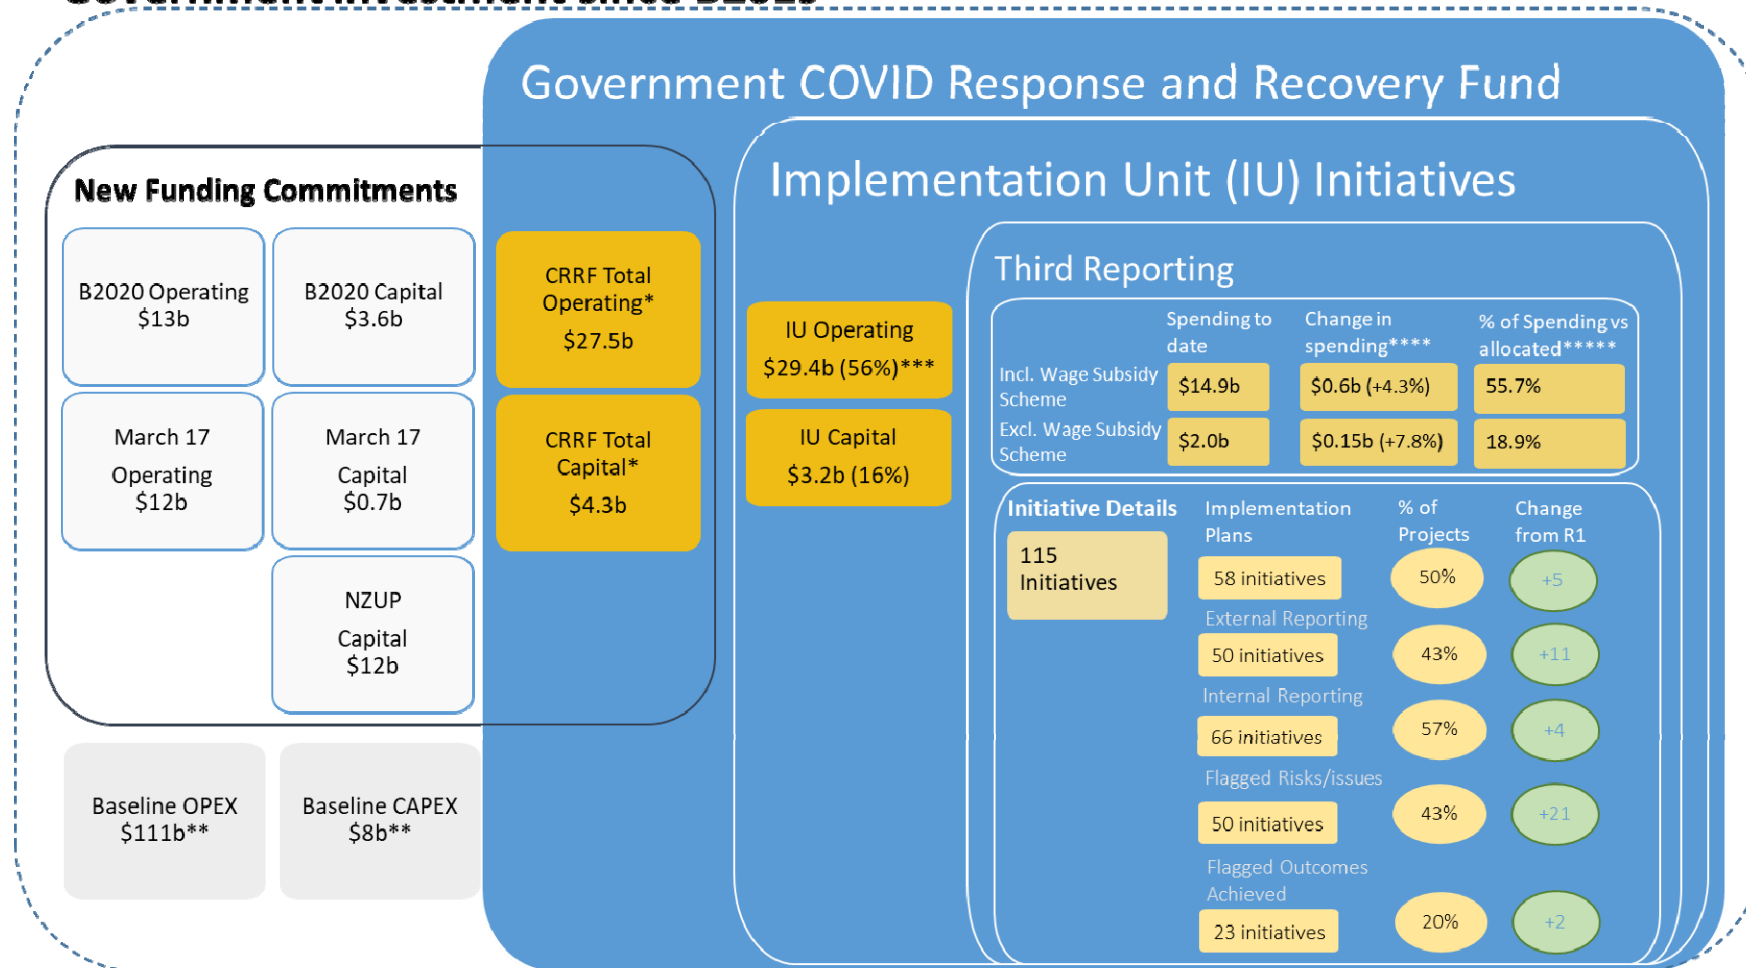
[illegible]

Government COVID Response and Recovery Fund

New Funding Commitments

B2020 Operating $13b

B2020 Capital $3.6b

CRRF Total Operating* $27.5b

March 17 Operating $12b

March 17 Capital $0.7b

CRRF Total Capital* $4.3b

NZUP Capital $12b

Baseline OPEX $111b**

Baseline CAPEX $8b**

Implementation Unit (IU) Initiatives

IU Operating $29.4b (56%)***

IU Capital $3.2b (16%)

Third Reporting

| | Spending to date | Change in spending**** | % of Spending vs allocated***** |
|---|---|---|---|
| Incl. Wage Subsidy Scheme | $14.9b | $0.6b (+4.3%) | 55.7% |
| Excl. Wage Subsidy Scheme | $2.0b | $0.15b (+7.8%) | 18.9% |

Initiative Details

115 Initiatives

| | % of Projects | Change from R1 |
|---|---|---|
| Implementation Plans 58 initiatives | 50% | +5 |
| External Reporting 50 initiatives | 43% | +11 |
| Internal Reporting 66 initiatives | 57% | +4 |
| Flagged Risks/issues 50 initiatives | 43% | +21 |
| Flagged Outcomes Achieved 23 initiatives | 20% | +2 |